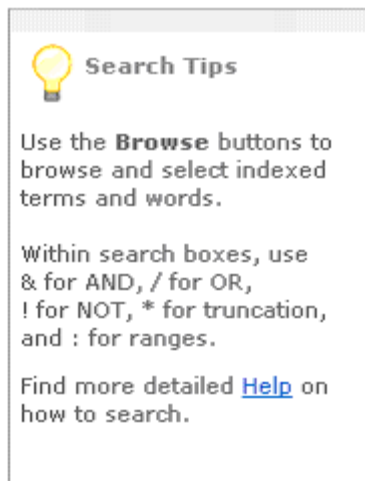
Search Tips

Use the **Browse** buttons to browse and select indexed terms and words.

Within search boxes, use & for AND, / for OR, ! for NOT, * for truncation, and : for ranges.

Find more detailed Help on how to search.